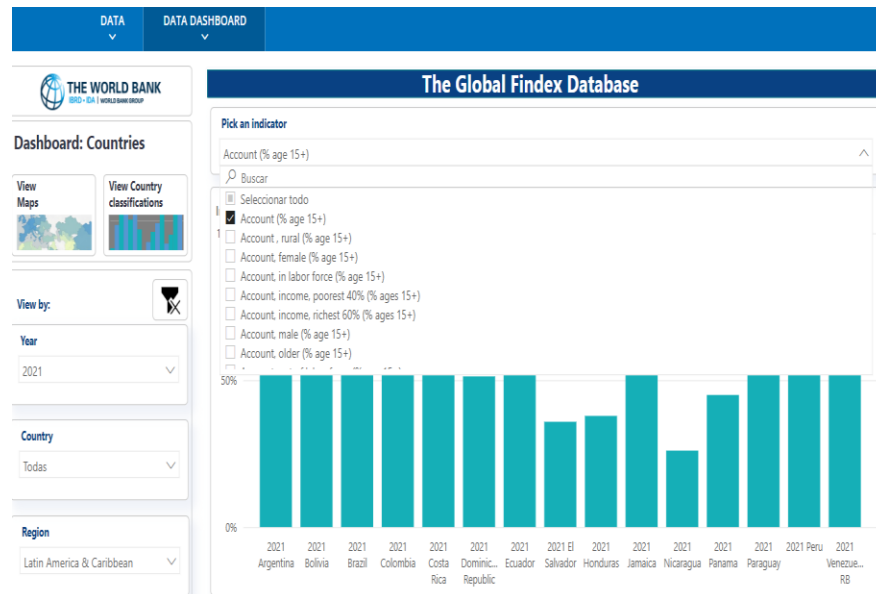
DATA
DATA DASHBOARD

THE WORLD BANK
IBRD • IDA | WORLD BANK GROUP

Dashboard: Countries

View Maps

View Country classifications

View by:

Year
2021

Country
Todas

Region
Latin America & Caribbean

The Global Findex Database

Pick an indicator
Account (% age 15+)

Buscar
Seleccionar todo
Account (% age 15+)
Account , rural (% age 15+)
Account, female (% age 15+)
Account, in labor force (% age 15+)
Account, income, poorest 40% (% ages 15+)
Account, income, richest 60% (% ages 15+)
Account, male (% age 15+)
Account, older (% age 15+)

50%
0%

2021 Argentina
2021 Bolivia
2021 Brazil
2021 Colombia
2021 Costa Rica
2021 Dominic... Republic
2021 Ecuador
2021 El Salvador
2021 Honduras
2021 Jamaica
2021 Nicaragua
2021 Panama
2021 Paraguay
2021 Peru
2021 Venezue... RB